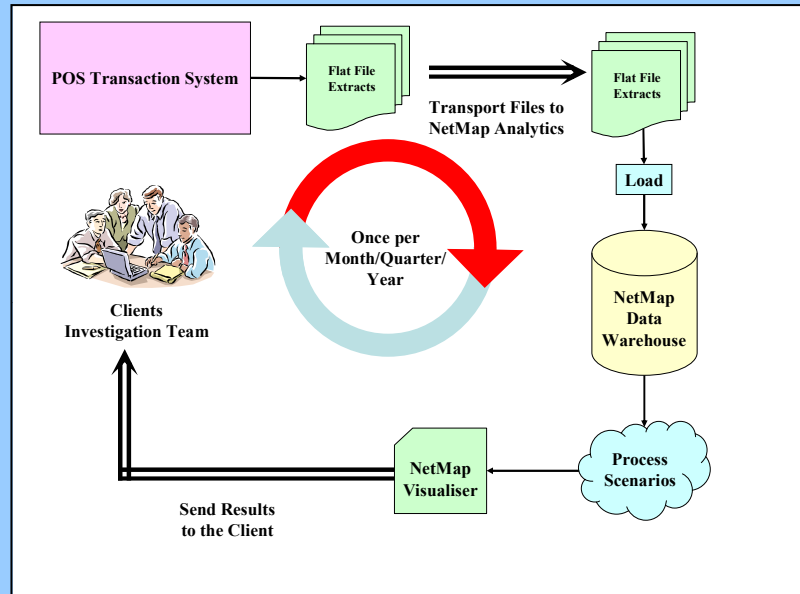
POS Transaction System

Flat File Extracts

Transport Files to NetMap Analytics

Flat File Extracts

Load

Once per Month/Quarter/ Year

Clients Investigation Team

NetMap Data Warehouse

Process Scenarios

NetMap Visualiser

Send Results to the Client